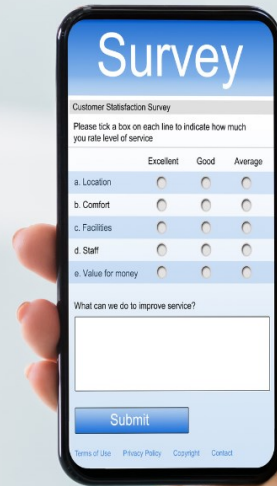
Survey

Customer Statisfaction Survey

Please tick a box on each line to indicate how much you rate level of service

| | Excellent | Good | Average |
|---|---|---|---|
| a. Location | | | |
| b. Comfort | | | |
| c. Facilities | | | |
| d. Staff | | | |
| e. Value for money | | | |

What can we do to improve service?

Submit

Terms of Use Privacy Policy Copyright Contact